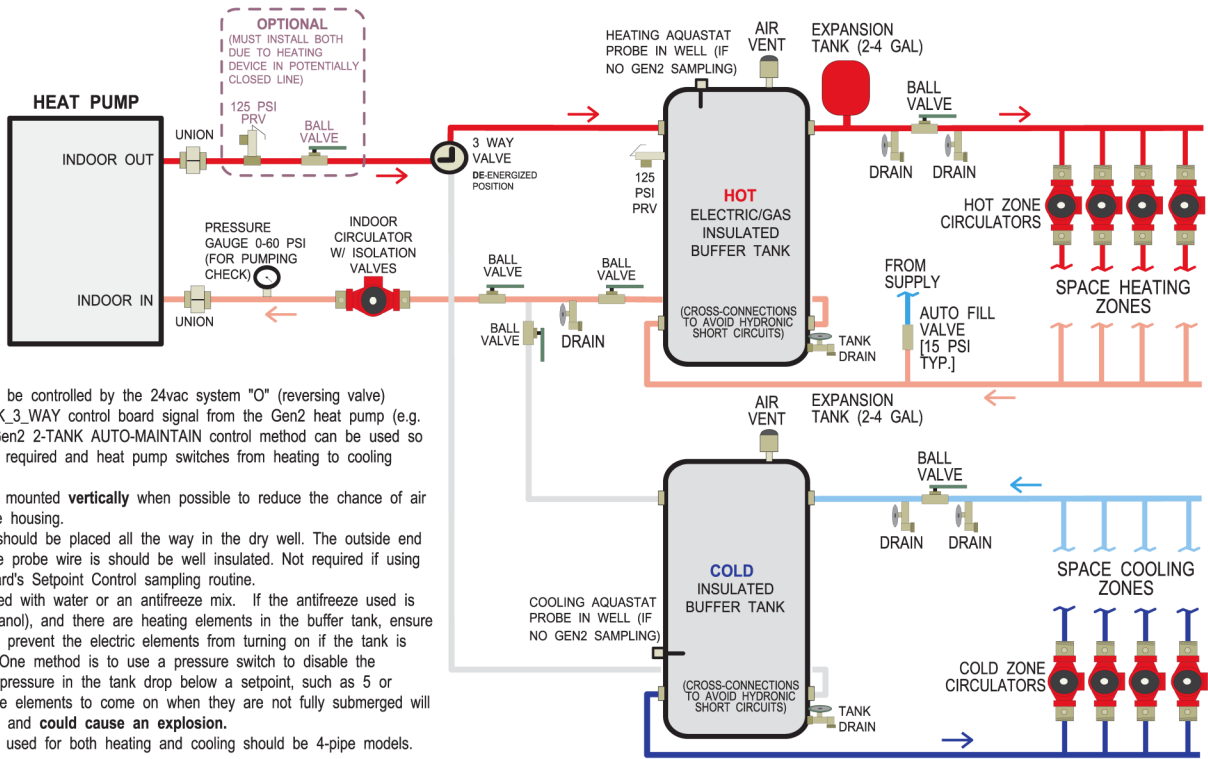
OPTIONAL
(MUST INSTALL BOTH DUE TO HEATING DEVICE IN POTENTIALLY CLOSED LINE)

HEATING AQUASTAT PROBE IN WELL (IF NO GEN2 SAMPLING)

AIR VENT

EXPANSION TANK (2-4 GAL)

HEAT PUMP

125 PSI PRV

BALL VALVE

UNION

INDOOR OUT

3 WAY VALVE
DE-ENERGIZED POSITION

125 PSI PRV

BALL VALVE

DRAIN

DRAIN

HOT
ELECTRIC/GAS INSULATED BUFFER TANK

HOT ZONE CIRCULATORS

PRESSURE GAUGE 0-60 PSI (FOR PUMPING CHECK)

INDOOR CIRCULATOR W/ ISOLATION VALVES

BALL VALVE

BALL VALVE

FROM SUPPLY

SPACE HEATING ZONES

INDOOR IN

UNION

BALL VALVE

DRAIN

(CROSS-CONNECTIONS TO AVOID HYDRONIC SHORT CIRCUITS)

AUTO FILL VALVE [15 PSI TYP.]

TANK DRAIN

EXPANSION TANK (2-4 GAL)

AIR VENT

be controlled by the 24vac system "O" (reversing valve)
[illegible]_3_WAY control board signal from the Gen2 heat pump (e.g.
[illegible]en2 2-TANK AUTO-MAINTAIN control method can be used so
required and heat pump switches from heating to cooling

mounted **vertically** when possible to reduce the chance of air
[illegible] housing.
should be placed all the way in the dry well. The outside end
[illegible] probe wire is should be well insulated. Not required if using
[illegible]rd's Setpoint Control sampling routine.
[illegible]ed with water or an antifreeze mix. If the antifreeze used is
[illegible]anol), and there are heating elements in the buffer tank, ensure
prevent the electric elements from turning on if the tank is
One method is to use a pressure switch to disable the
pressure in the tank drop below a setpoint, such as 5 or
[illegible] elements to come on when they are not fully submerged will
and **could cause an explosion.**
used for both heating and cooling should be 4-pipe models.

BALL VALVE

DRAIN

DRAIN

SPACE COOLING ZONES

COLD
INSULATED BUFFER TANK

COOLING AQUASTAT PROBE IN WELL (IF NO GEN2 SAMPLING)

(CROSS-CONNECTIONS TO AVOID HYDRONIC SHORT CIRCUITS)

TANK DRAIN

COLD ZONE CIRCULATORS